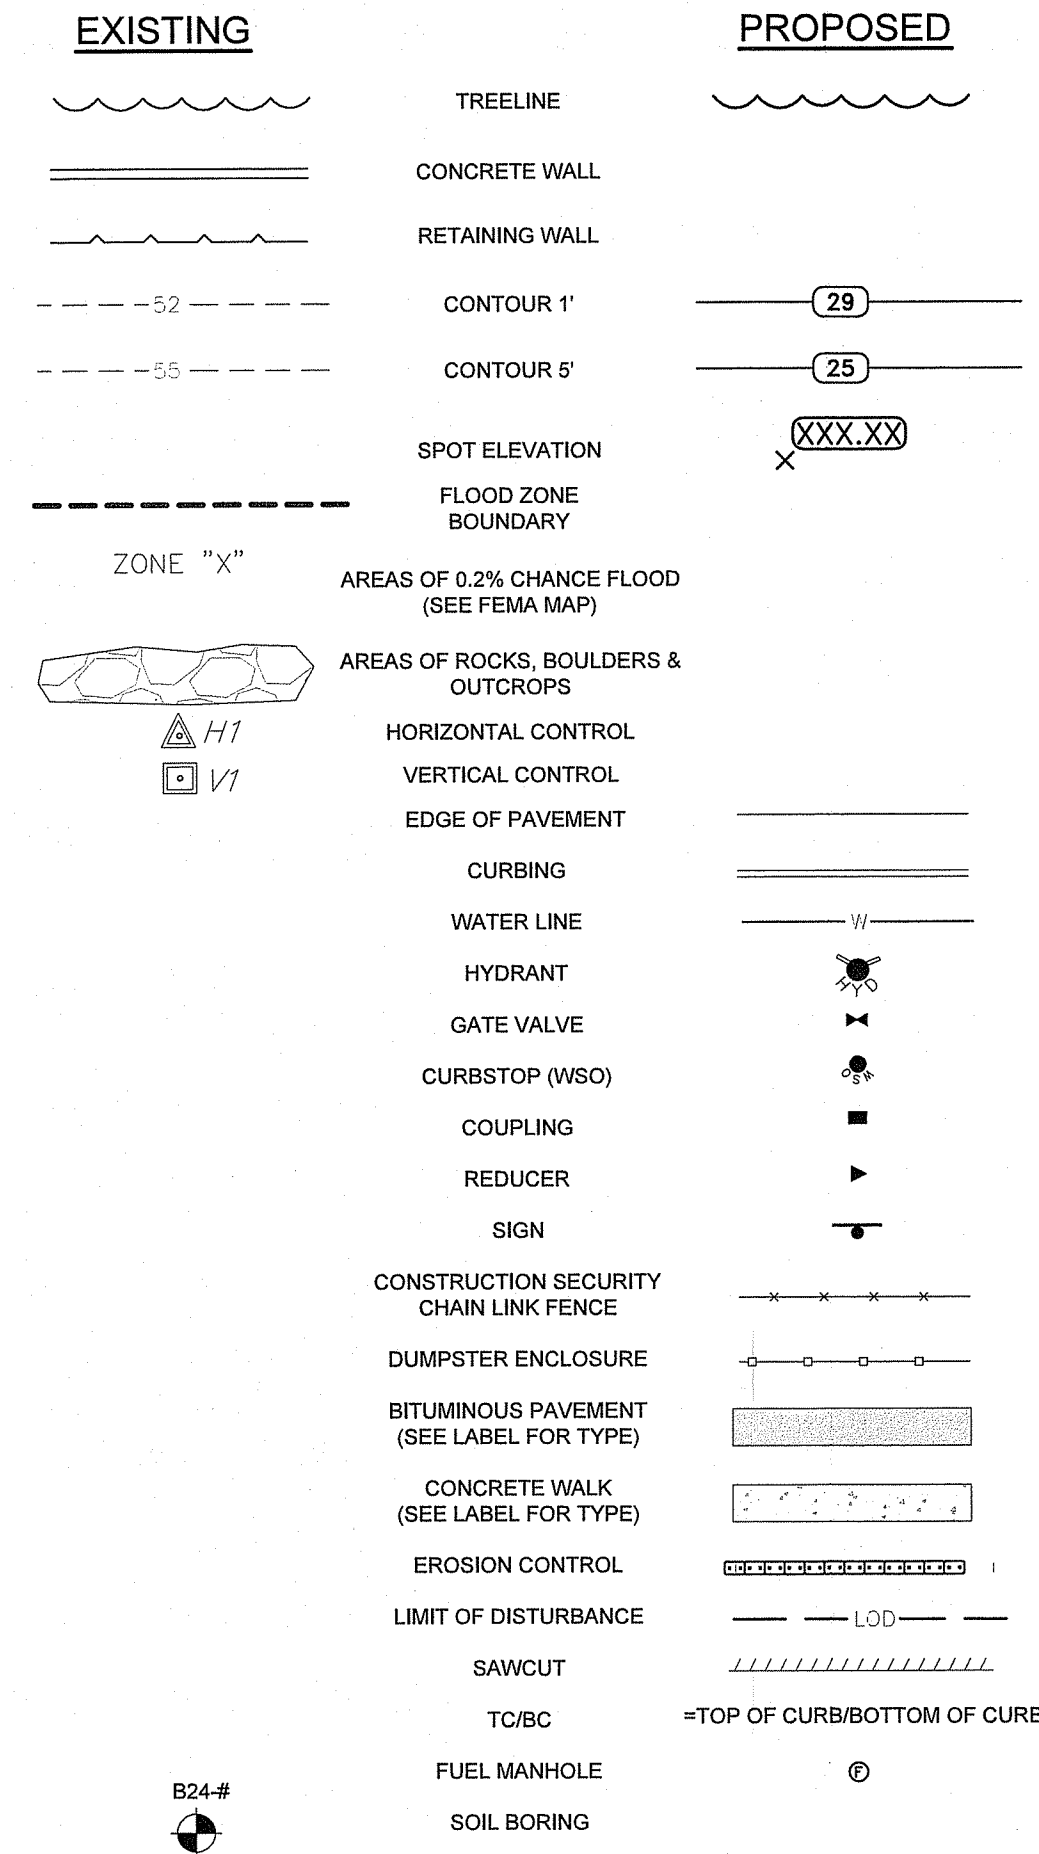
EXISTING

PROPOSED

TREELINE

CONCRETE WALL

RETAINING WALL

52 CONTOUR 1' 29

55 CONTOUR 5' 25

SPOT ELEVATION XXX.XX

FLOOD ZONE BOUNDARY

ZONE "X"

AREAS OF 0.2% CHANCE FLOOD (SEE FEMA MAP)

AREAS OF ROCKS, BOULDERS & OUTCROPS

H1 HORIZONTAL CONTROL

V1 VERTICAL CONTROL

EDGE OF PAVEMENT

CURBING

WATER LINE W

HYDRANT HYD

GATE VALVE

CURBSTOP (WSO) WSO

COUPLING

REDUCER

SIGN

CONSTRUCTION SECURITY CHAIN LINK FENCE

DUMPSTER ENCLOSURE

BITUMINOUS PAVEMENT (SEE LABEL FOR TYPE)

CONCRETE WALK (SEE LABEL FOR TYPE)

EROSION CONTROL

LIMIT OF DISTURBANCE LOD

SAWCUT

TC/BC =TOP OF CURB/BOTTOM OF CURB

FUEL MANHOLE F

B24-#

SOIL BORING